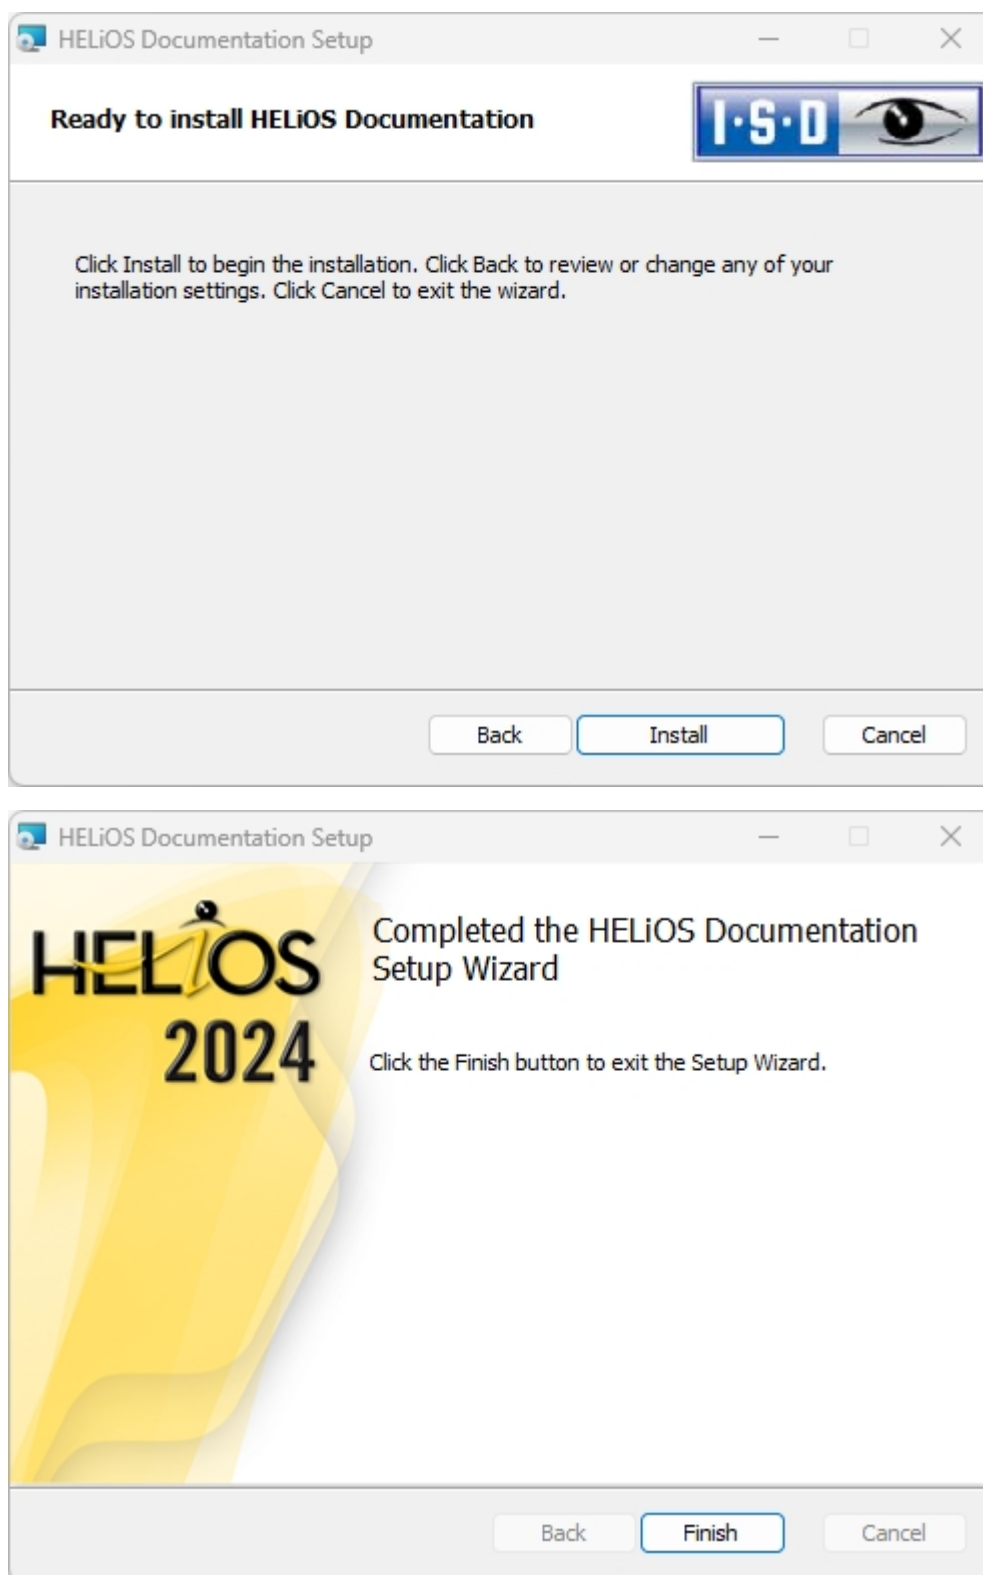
HELiOS Documentation Setup

Ready to install HELiOS Documentation

I·S·D

Click Install to begin the installation. Click Back to review or change any of your installation settings. Click Cancel to exit the wizard.

Back
Install
Cancel

HELiOS Documentation Setup

HELiOS
2024

Completed the HELiOS Documentation Setup Wizard

Click the Finish button to exit the Setup Wizard.

Back
Finish
Cancel